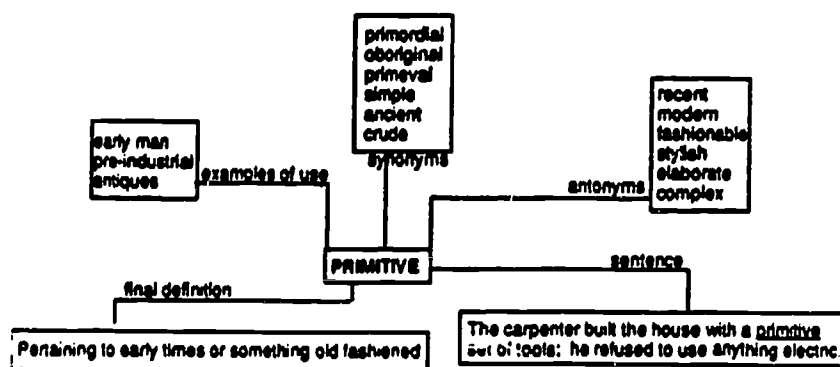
primordial
aboriginal
primeval
simple
ancient
crude

synonyms

early man
pre-industrial
antiques

examples of use

recent
modern
fashionable
stylish
elaborate
complex

antonyms

PRIMITIVE

final definition

sentence

Pertaining to early times or something old fashioned

The carpenter built the house with a primitive set of tools; he refused to use anything electric.